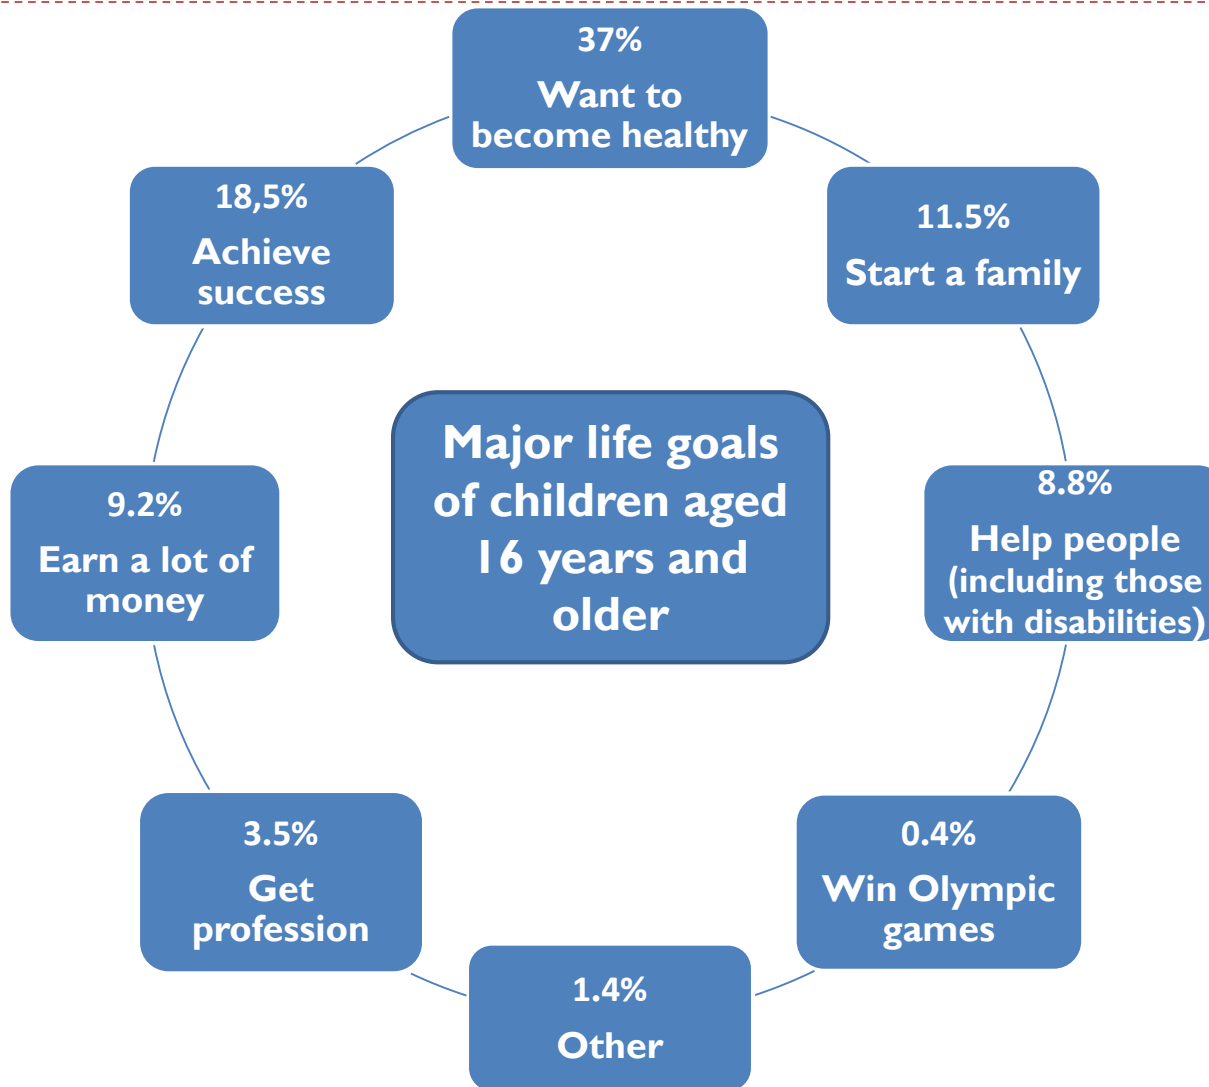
Major life goals of children aged 16 years and older

37%
Want to become healthy

11.5%
Start a family

8.8%
Help people (including those with disabilities)

0.4%
Win Olympic games

1.4%
Other

3.5%
Get profession

9.2%
Earn a lot of money

18,5%
Achieve success